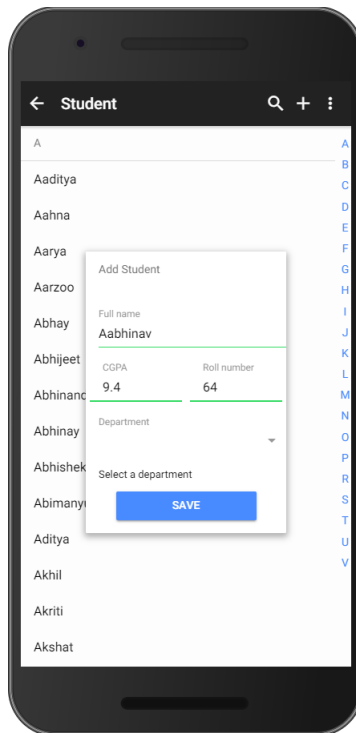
← Student

A

Aaditya

Aahna

Aarya

Aarzoo

Abhay

Abhijeet

Abhinand

Abhinay

Abhishek

Abimanyu

Aditya

Akhil

Akriti

Akshat

Add Student

Full name
Aabhinav

CGPA
9.4

Roll number
64

Department

Select a department

SAVE

A
B
C
D
E
F
G
H
I
J
K
L
M
N
O
P
R
S
T
U
V